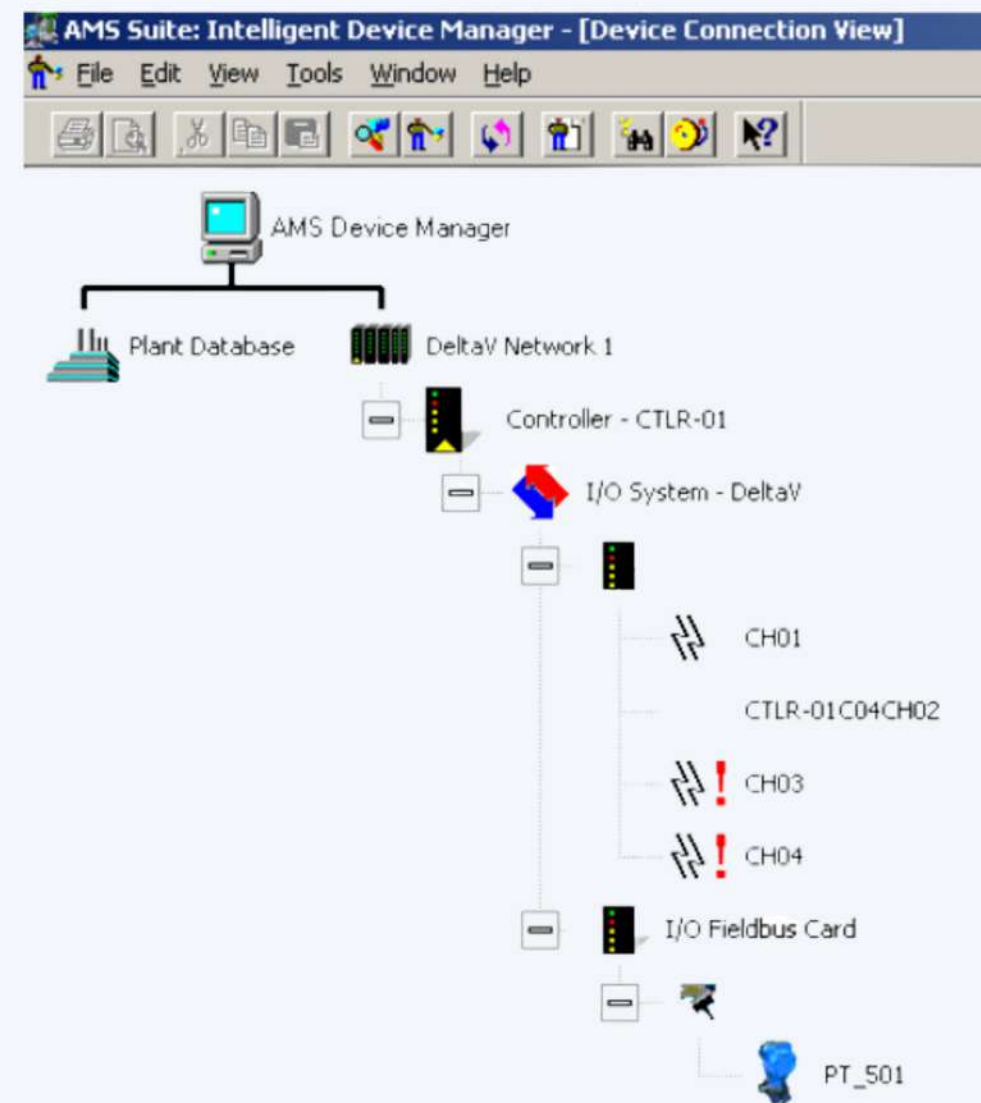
AMS Suite: Intelligent Device Manager - [Device Connection View]

File Edit View Tools Window Help

AMS Device Manager

Plant Database

DeltaV Network 1

Controller - CTLR-01

I/O System - DeltaV

CH01

CTLR-01C04CH02

CH03

CH04

I/O Fieldbus Card

PT_501